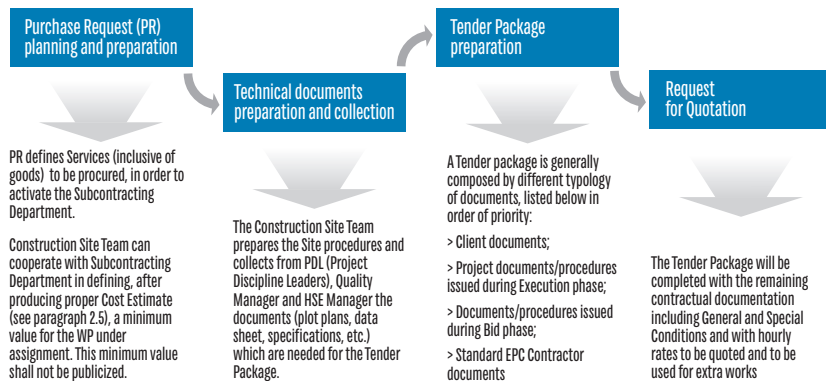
Purchase Request (PR) planning and preparation

PR defines Services (inclusive of goods) to be procured, in order to activate the Subcontracting Department.

Construction Site Team can cooperate with Subcontracting Department in defining, after producing proper Cost Estimate (see paragraph 2.5), a minimum value for the WP under assignment. This minimum value shall not be publicized.

Technical documents preparation and collection

The Construction Site Team prepares the Site procedures and collects from PDL (Project Discipline Leaders), Quality Manager and HSE Manager the documents (plot plans, data sheet, specifications, etc.) which are needed for the Tender Package.

Tender Package preparation

A Tender package is generally composed by different typology of documents, listed below in order of priority:

> Client documents;

> Project documents/procedures issued during Execution phase;

> Documents/procedures issued during Bid phase;

> Standard EPC Contractor documents

Request for Quotation

The Tender Package will be completed with the remaining contractual documentation including General and Special Conditions and with hourly rates to be quoted and to be used for extra works